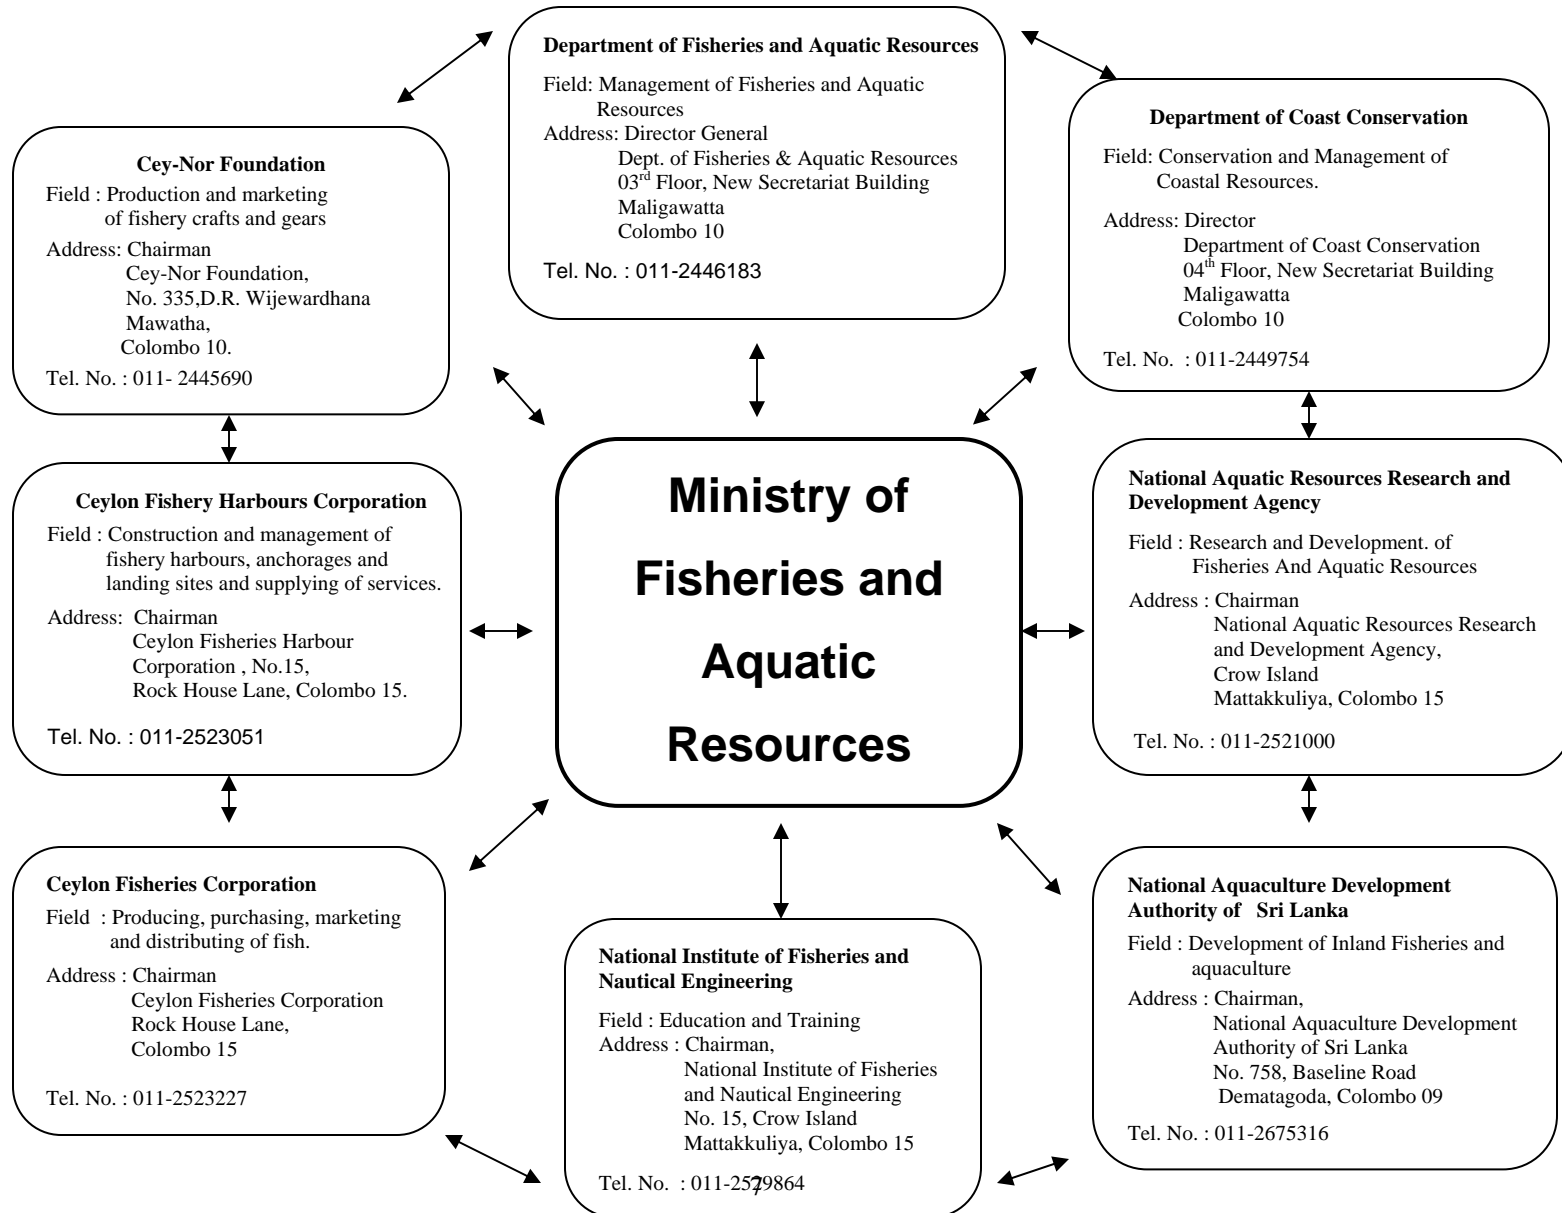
Department of Fisheries and Aquatic Resources

Field: Management of Fisheries and Aquatic Resources
Address: Director General
Dept. of Fisheries & Aquatic Resources
03$^{rd}$ Floor, New Secretariat Building
Maligawatta
Colombo 10

Tel. No. : 011-2446183

Cey-Nor Foundation

Field : Production and marketing of fishery crafts and gears
Address: Chairman
Cey-Nor Foundation,
No. 335,D.R. Wijewardhana Mawatha,
Colombo 10.
Tel. No. : 011- 2445690

Department of Coast Conservation

Field: Conservation and Management of Coastal Resources.

Address: Director
Department of Coast Conservation
04$^{th}$ Floor, New Secretariat Building
Maligawatta
Colombo 10

Tel. No. : 011-2449754

Ceylon Fishery Harbours Corporation

Field : Construction and management of fishery harbours, anchorages and landing sites and supplying of services.
Address: Chairman
Ceylon Fisheries Harbour Corporation , No.15,
Rock House Lane, Colombo 15.

Tel. No. : 011-2523051

Ministry of Fisheries and Aquatic Resources

National Aquatic Resources Research and Development Agency

Field : Research and Development. of Fisheries And Aquatic Resources
Address : Chairman
National Aquatic Resources Research and Development Agency,
Crow Island
Mattakkuliya, Colombo 15

Tel. No. : 011-2521000

Ceylon Fisheries Corporation

Field : Producing, purchasing, marketing and distributing of fish.
Address : Chairman
Ceylon Fisheries Corporation
Rock House Lane,
Colombo 15

Tel. No. : 011-2523227

National Institute of Fisheries and Nautical Engineering

Field : Education and Training
Address : Chairman,
National Institute of Fisheries and Nautical Engineering
No. 15, Crow Island
Mattakkuliya, Colombo 15

Tel. No. : 011-2579864

7

National Aquaculture Development Authority of Sri Lanka

Field : Development of Inland Fisheries and aquaculture
Address : Chairman,
National Aquaculture Development Authority of Sri Lanka
No. 758, Baseline Road
Dematagoda, Colombo 09

Tel. No. : 011-2675316